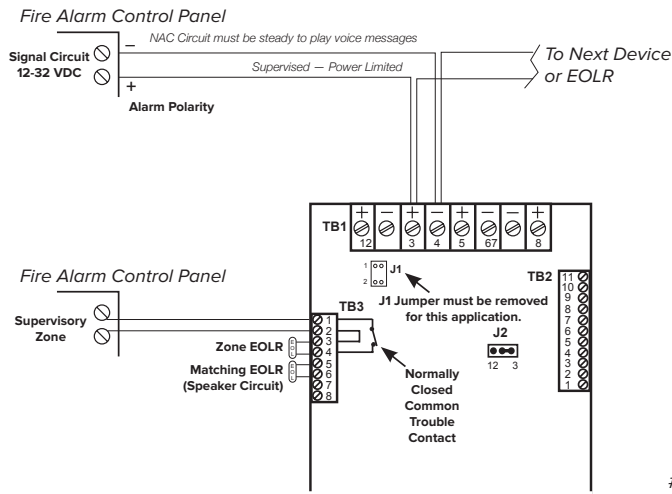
Fire Alarm Control Panel

Signal Circuit 12-32 VDC

–

+

Alarm Polarity

NAC Circuit must be steady to play voice messages

Supervised — Power Limited

To Next Device or EOLR

TB1

+ – + – + – – +

12 3 4 5 67 8

1 2 J1

J1 Jumper must be removed for this application.

TB2

11 10 9 8 7 6 5 4 3 2 1

Fire Alarm Control Panel

Supervisory Zone

TB3

1 2 3 4 5 6 7 8

Zone EOLR

Matching EOLR (Speaker Circuit)

J2

12 3

Normally Closed Common Trouble Contact